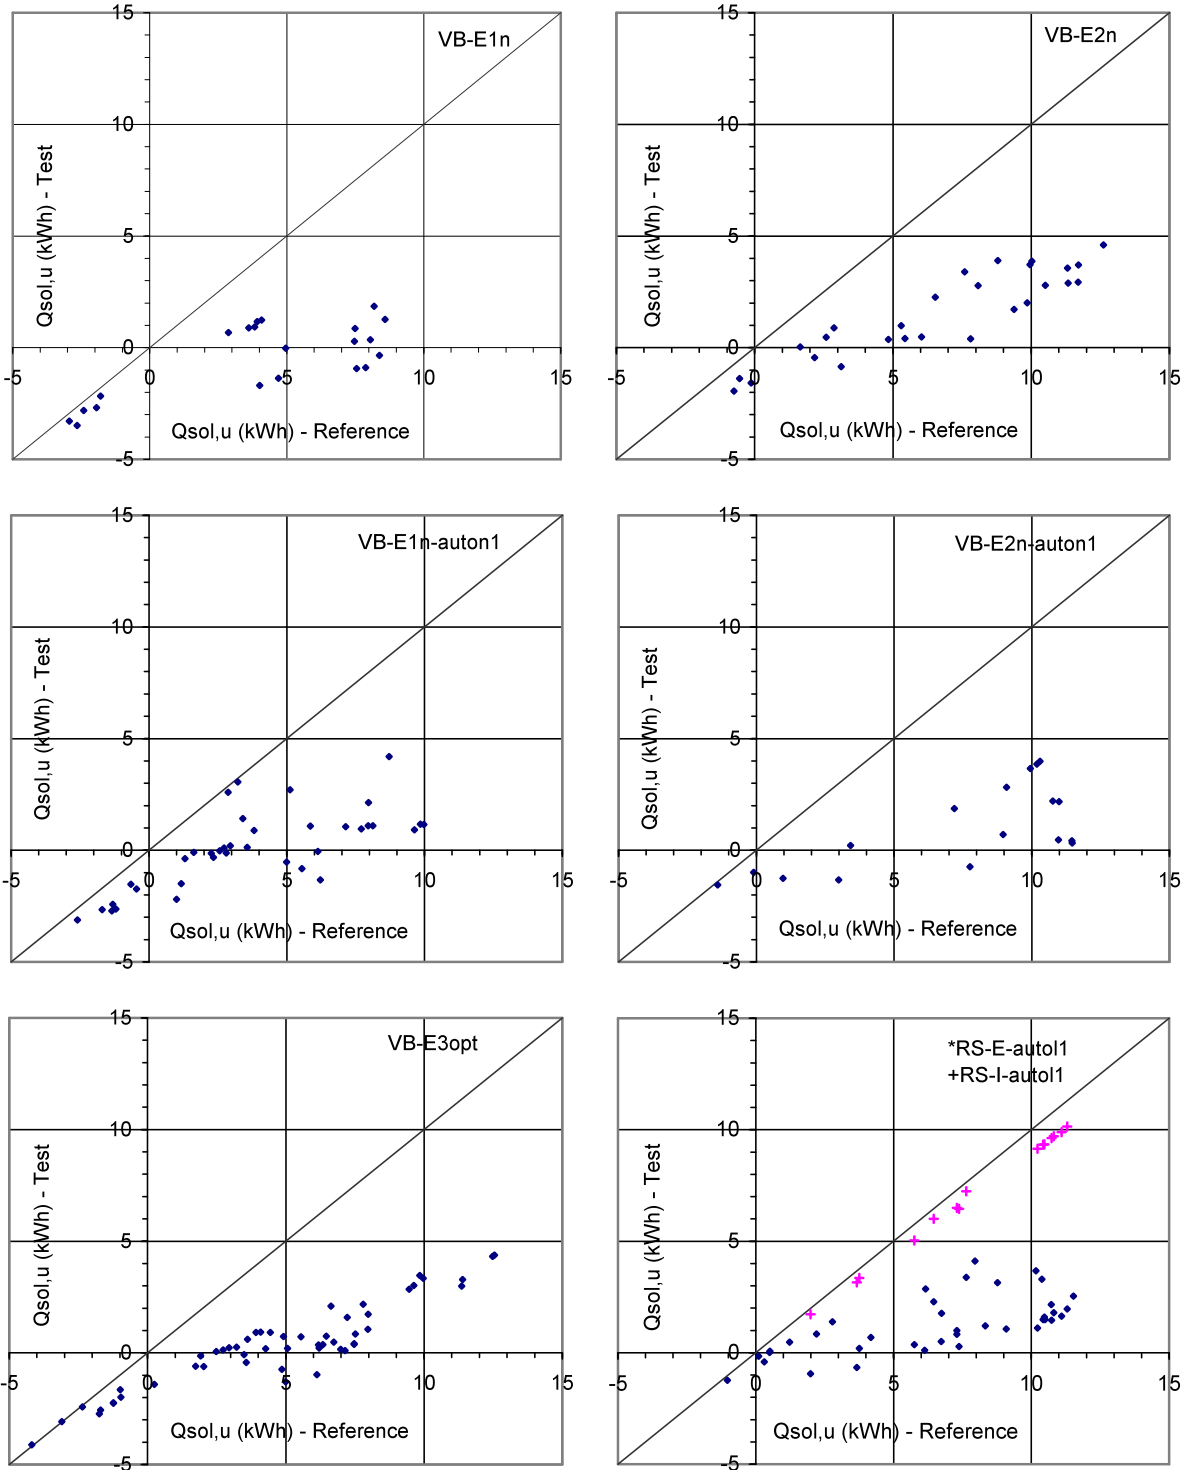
15
10
5
0
-5
-5
0
5
10
15
VB-E1n
Qsol,u (kWh) - Test
Qsol,u (kWh) - Reference

15
10
5
0
-5
-5
0
5
10
15
VB-E2n
Qsol,u (kWh) - Test
Qsol,u (kWh) - Reference

15
10
5
0
-5
-5
0
5
10
15
VB-E1n-auton1
Qsol,u (kWh) - Test
Qsol,u (kWh) - Reference

15
10
5
0
-5
-5
0
5
10
15
VB-E2n-auton1
Qsol,u (kWh) - Test
Qsol,u (kWh) - Reference

15
10
5
0
-5
-5
0
5
10
15
VB-E3opt
Qsol,u (kWh) - Test
Qsol,u (kWh) - Reference

15
10
5
0
-5
-5
0
5
10
15
*RS-E-autol1
+RS-I-autol1
Qsol,u (kWh) - Test
Qsol,u (kWh) - Reference